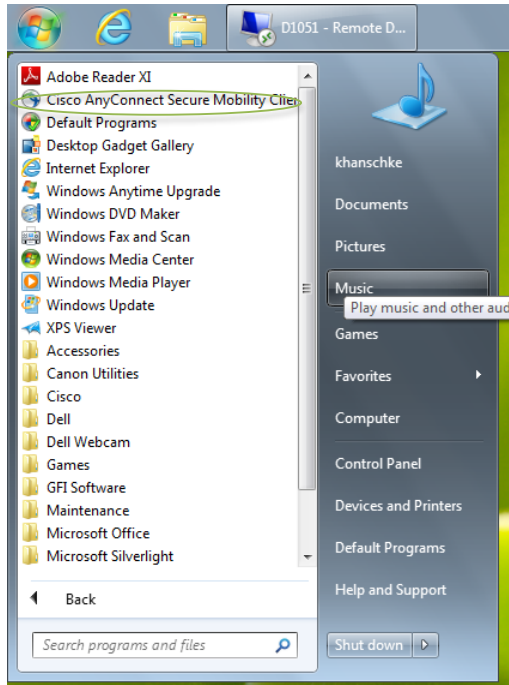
D1051 - Remote D

Adobe Reader XI
Cisco AnyConnect Secure Mobility Clie
Default Programs
Desktop Gadget Gallery
Internet Explorer
Windows Anytime Upgrade
Windows DVD Maker
Windows Fax and Scan
Windows Media Center
Windows Media Player
Windows Update
XPS Viewer
Accessories
Canon Utilities
Cisco
Dell
Dell Webcam
Games
GFI Software
Maintenance
Microsoft Office
Microsoft Silverlight

Back

Search programs and files

khanschke
Documents
Pictures
Music
Play music and other aud
Games
Favorites
Computer
Control Panel
Devices and Printers
Default Programs
Help and Support
Shut down